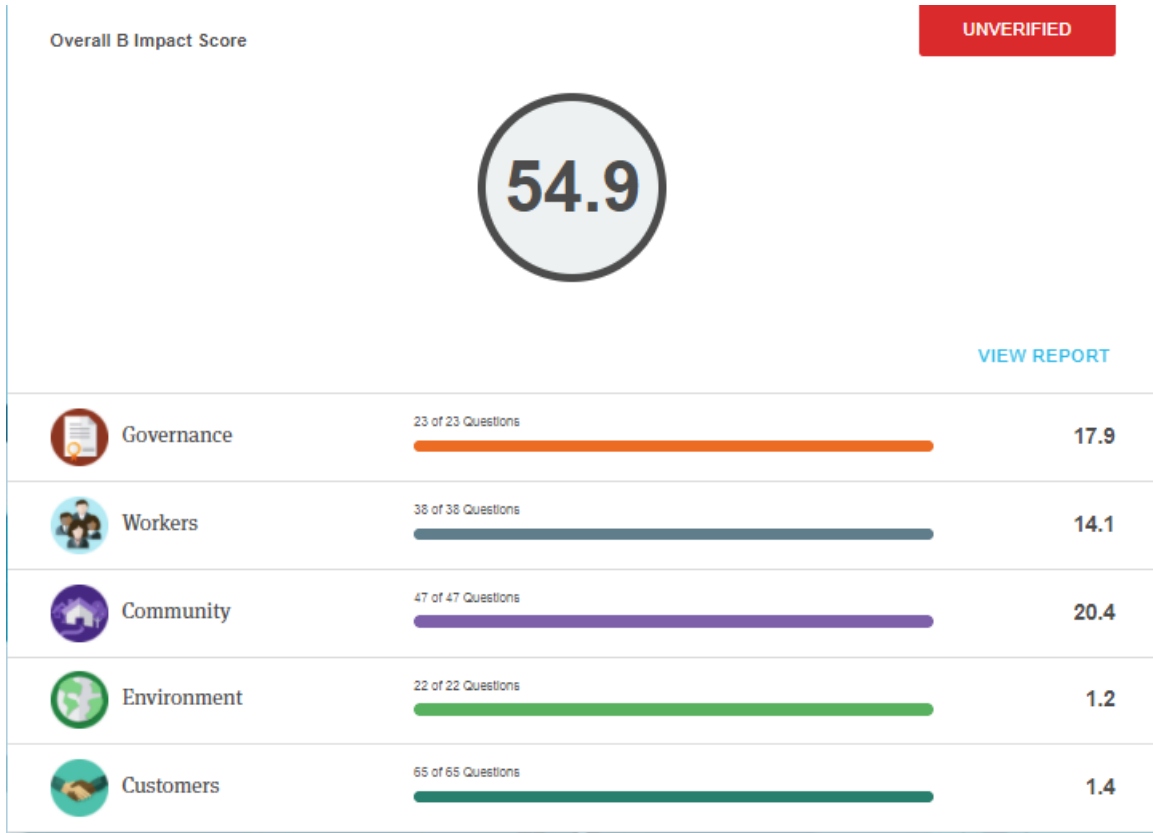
Overall B Impact Score

UNVERIFIED

54.9

VIEW REPORT

Governance
23 of 23 Questions
17.9

Workers
38 of 38 Questions
14.1

Community
47 of 47 Questions
20.4

Environment
22 of 22 Questions
1.2

Customers
65 of 65 Questions
1.4